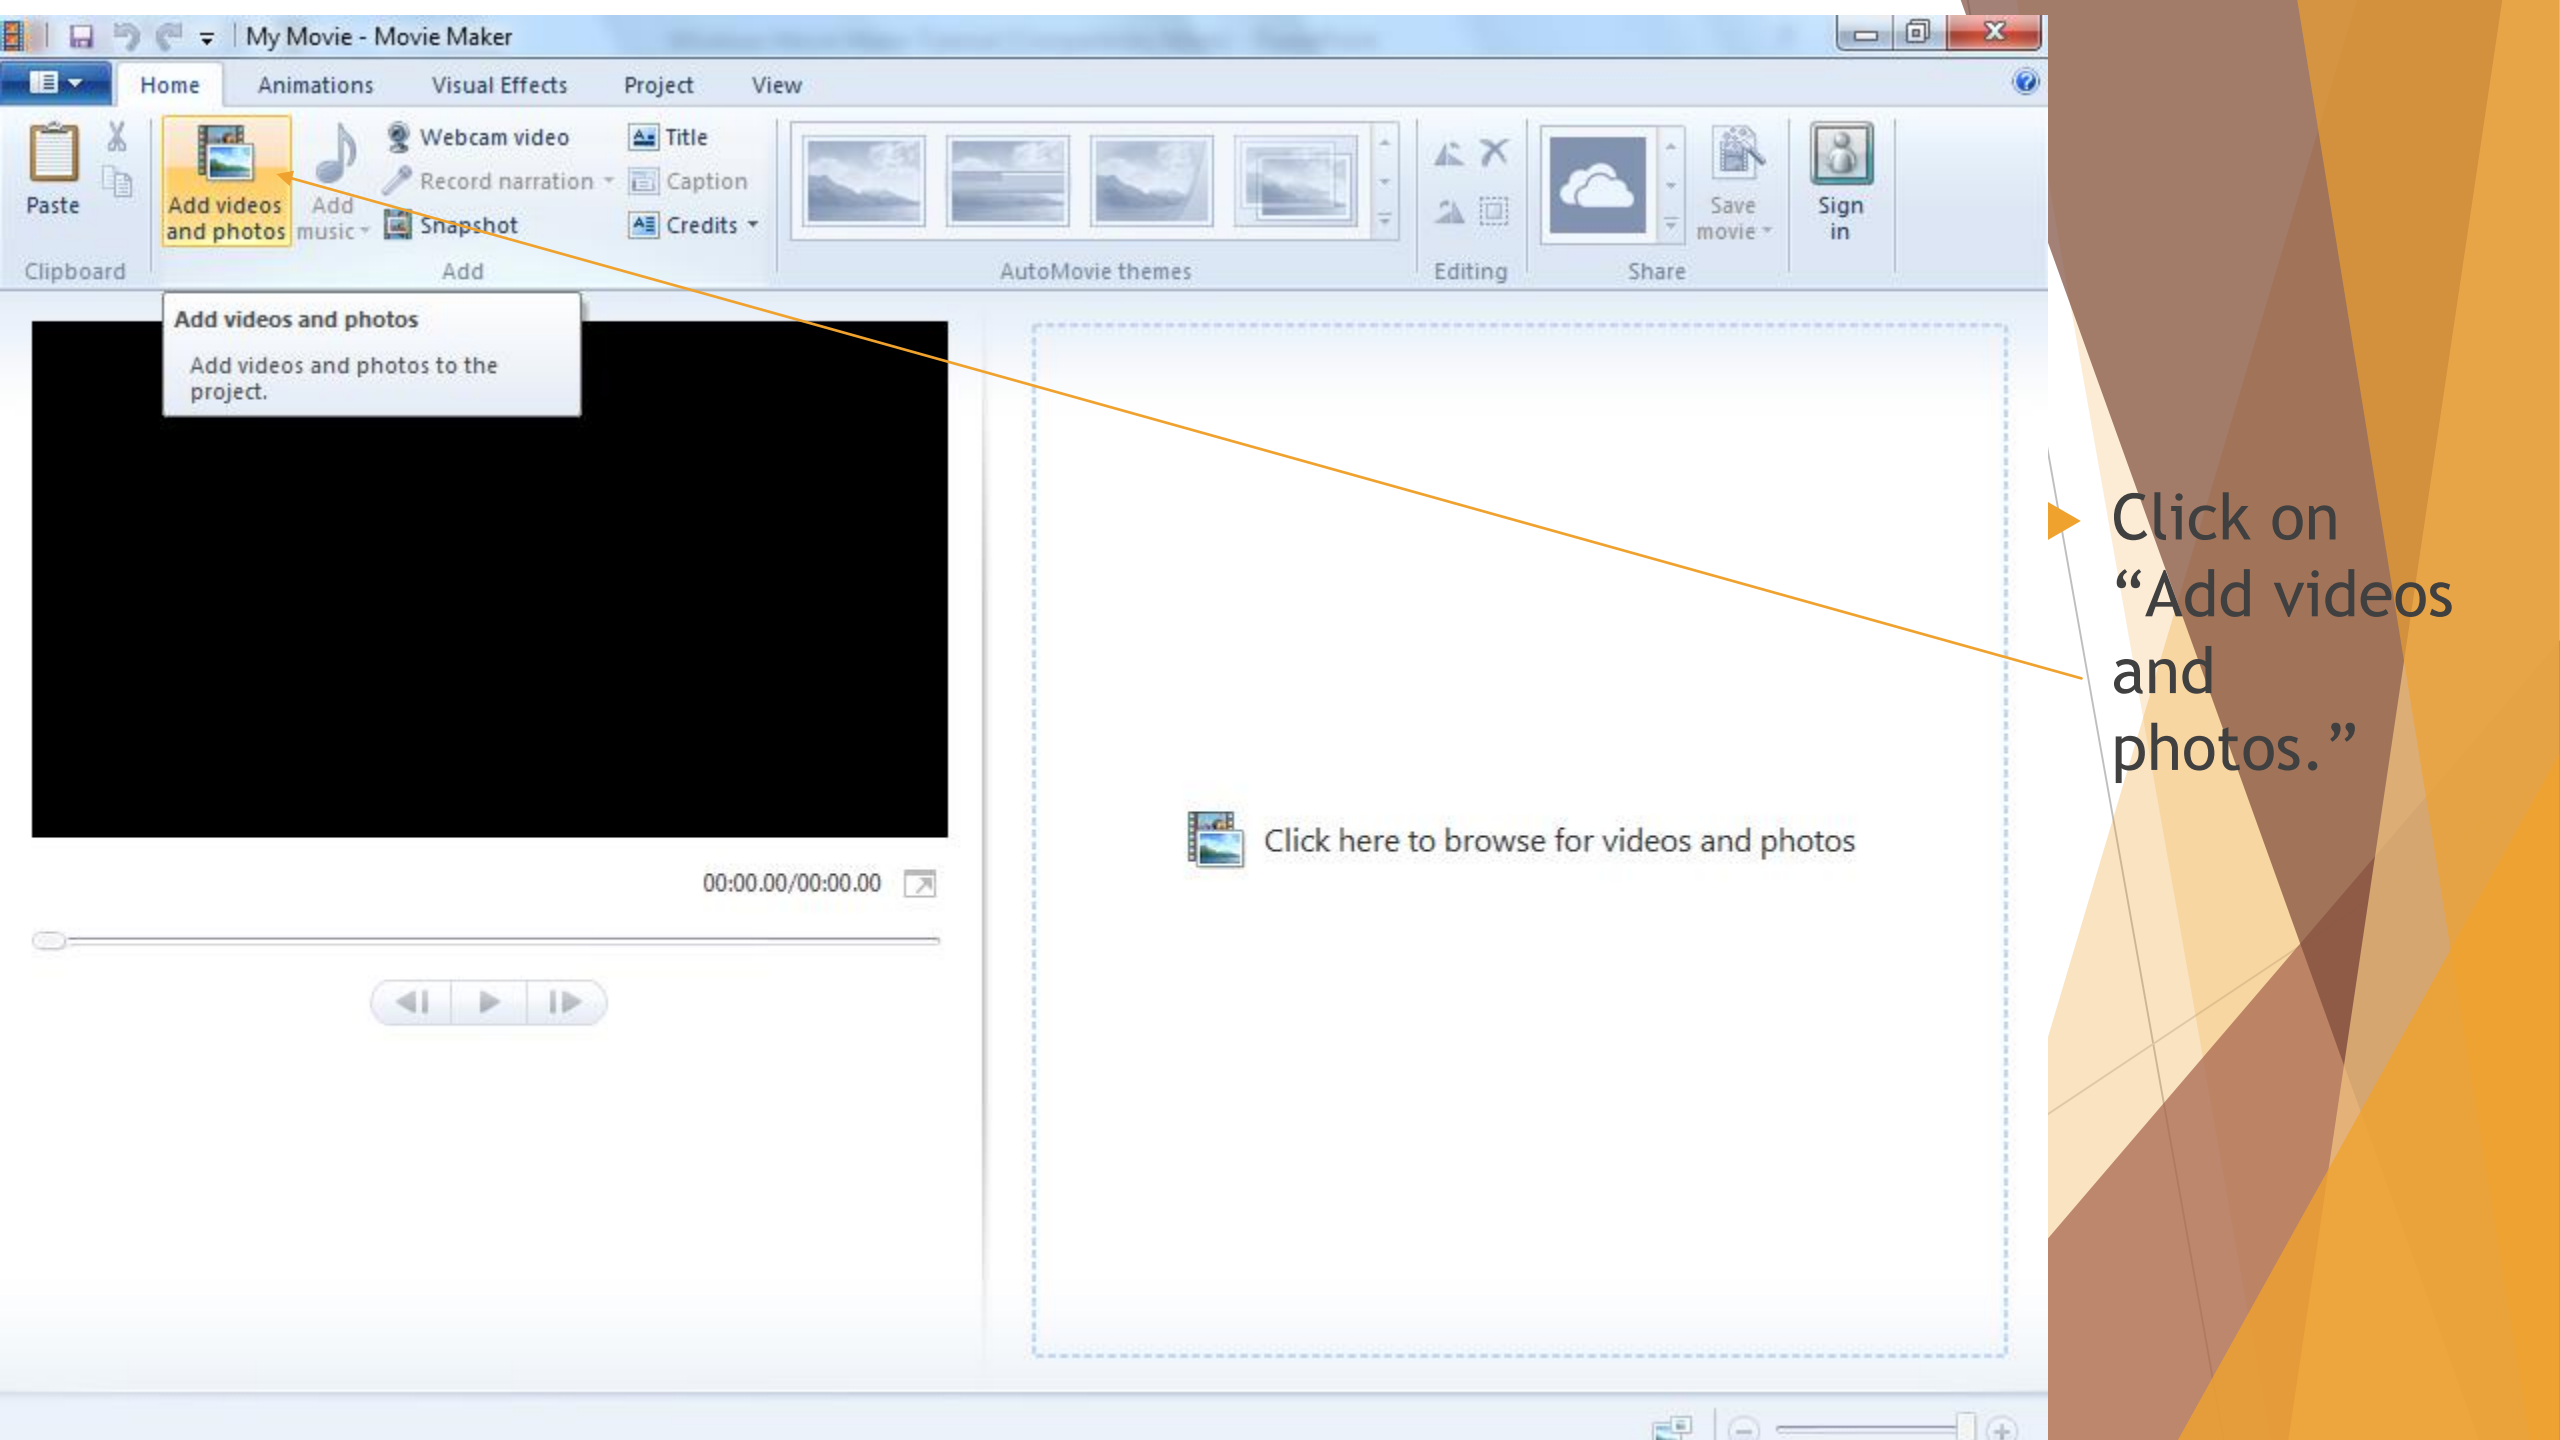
My Movie - Movie Maker

Home Animations Visual Effects Project View

Paste
Clipboard

Add videos and photos
Add music
Webcam video
Record narration
Snapshot
Title
Caption
Credits
Add

AutoMovie themes

Editing

Save movie
Share

Sign in

Add videos and photos

Add videos and photos to the project.

00:00.00/00:00.00

Click here to browse for videos and photos

Click on "Add videos and photos."